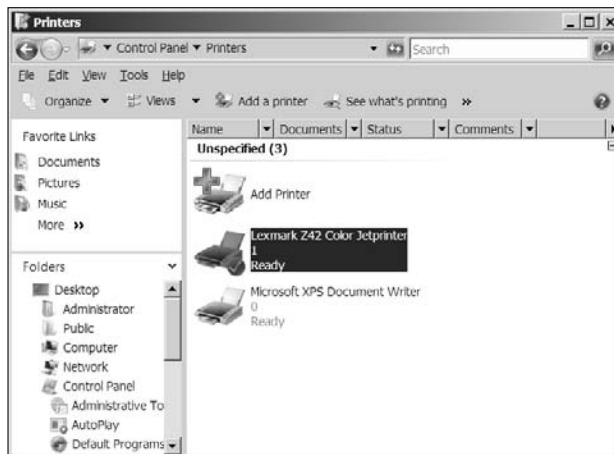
Printers

Control Panel ▾ Printers

Search

File Edit View Tools Help

Organize ▾ Views ▾ Add a printer See what's printing »

Favorite Links

Documents

Pictures

Music

More »

Folders

Desktop

Administrator

Public

Computer

Network

Control Panel

Administrative To

AutoPlay

Default Programs

| Name | Documents | Status | Comments |
|---|---|---|---|

Unspecified (3)

Add Printer

Lexmark Z42 Color Jetprinter
1
Ready

Microsoft XPS Document Writer
0
Ready